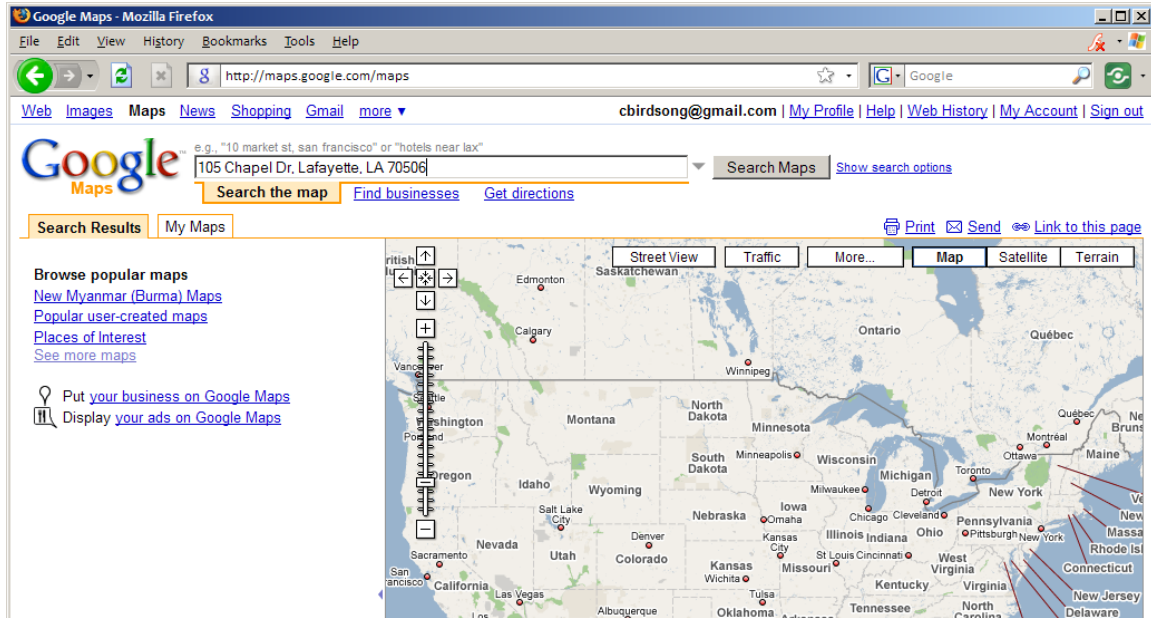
Google Maps - Mozilla Firefox

File Edit View History Bookmarks Tools Help

http://maps.google.com/maps

Google

Web Images Maps News Shopping Gmail more ▾ cbirdsong@gmail.com | My Profile | Help | Web History | My Account | Sign out

Google Maps

e.g., "10 market st, san francisco" or "hotels near lax"

105 Chapel Dr, Lafayette, LA 70506

Search Maps Show search options

Search the map Find businesses Get directions

Search Results My Maps

Print Send Link to this page

Browse popular maps
New Myanmar (Burma) Maps
Popular user-created maps
Places of Interest
See more maps

Put your business on Google Maps
Display your ads on Google Maps

Street View Traffic More... Map Satellite Terrain

ritish Saskatchewan Edmonton Calgary Ontario Québec Vancouver Winnipeg Seattle Washington Portland Oregon Montana North Dakota Minnesota Québec Montréal Ottawa Maine South Dakota Minneapolis Wisconsin Michigan Toronto Idaho Wyoming Milwaukee Detroit New York Salt Lake City Nebraska Omaha Iowa Chicago Cleveland Ohio Pennsylvania Pittsburgh New York Nevada Utah Denver Colorado Kansas City Illinois Indiana Sacramento Kansas Missouri St Louis Cincinnati West Virginia San Francisco California Wichita Kentucky Virginia Las Vegas Tulsa Albuquerque Oklahoma Tennessee North Carolina Ve New Massa Rhode Isl Connecticut New Jersey Delaware Brun Ne